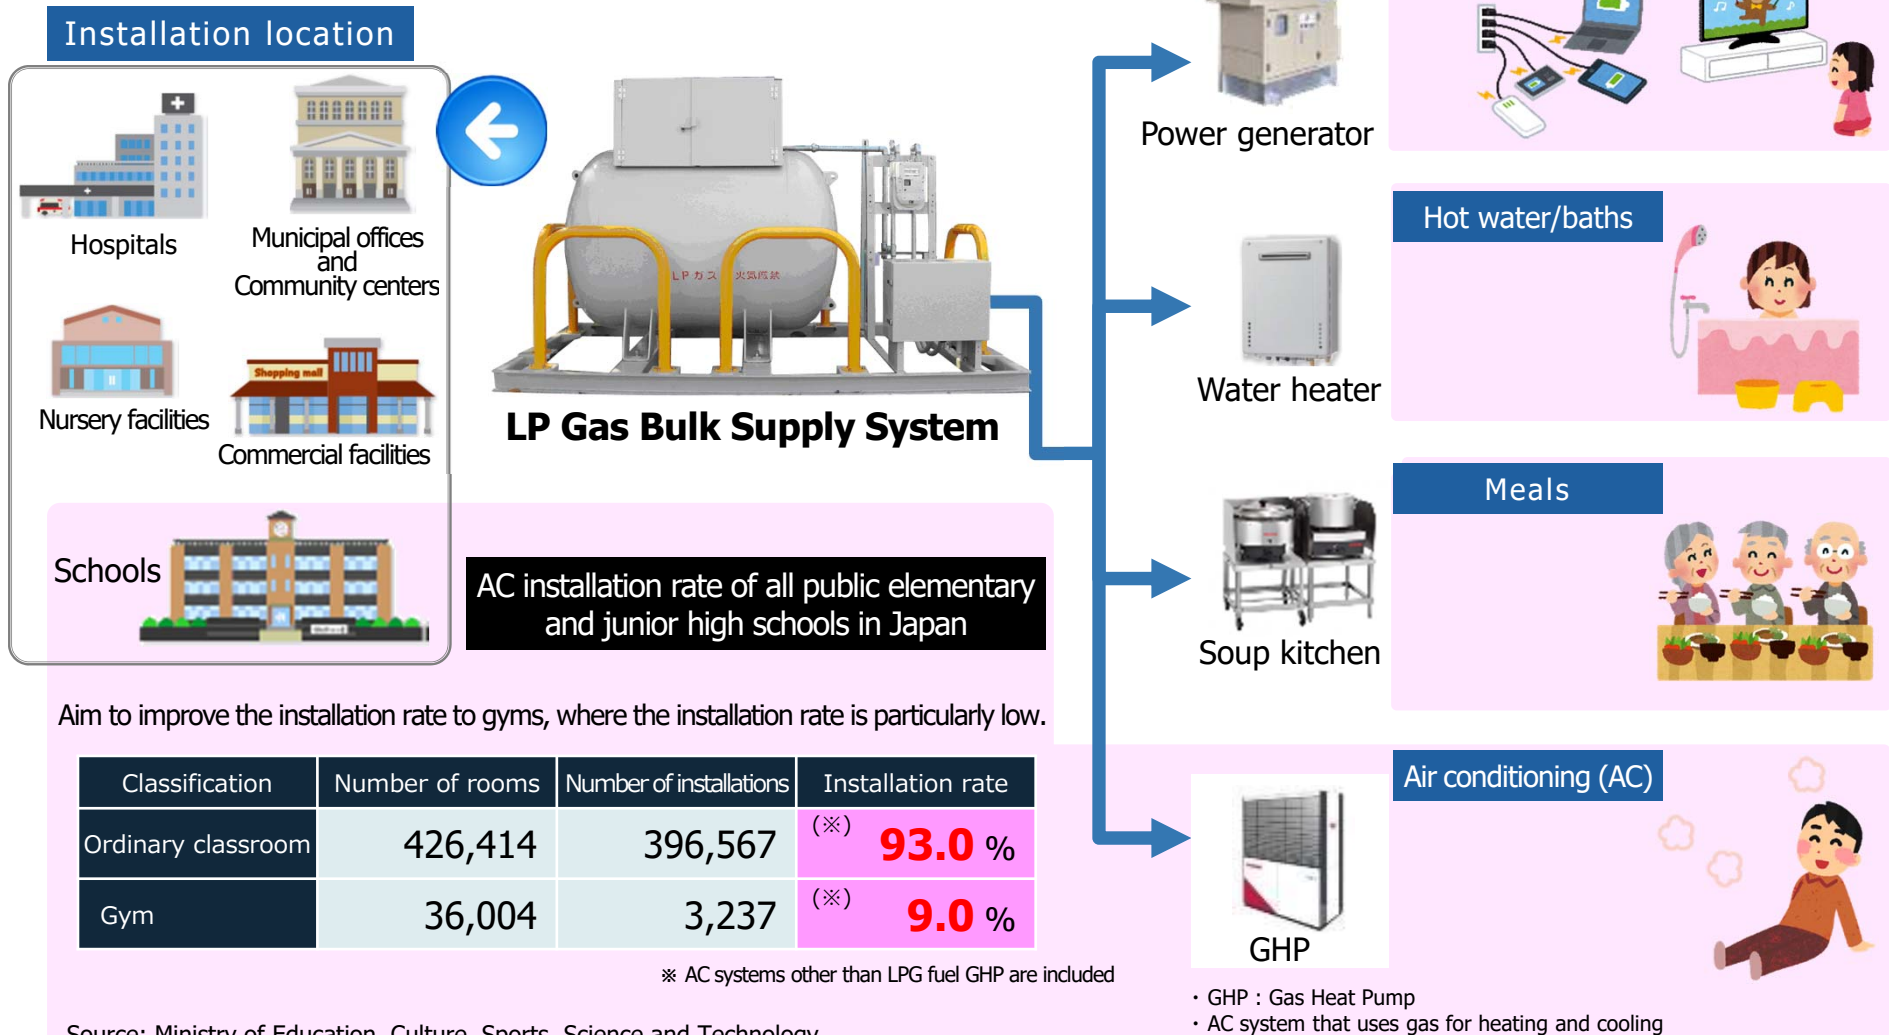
Installation location

Hospitals

Municipal offices and Community centers

Nursery facilities

Commercial facilities

Shopping mall

Schools

LP Gas Bulk Supply System

AC installation rate of all public elementary and junior high schools in Japan

Aim to improve the installation rate to gyms, where the installation rate is particularly low.

| Classification | Number of rooms | Number of installations | Installation rate |
|---|---|---|---|
| Ordinary classroom | 426,414 | 396,567 | (※) 93.0 % |
| Gym | 36,004 | 3,237 | (※) 9.0 % |

※ AC systems other than LPG fuel GHP are included

Source: Ministry of Education, Culture, Sports, Science and Technology

Power generator

Hot water/baths

Water heater

Meals

Soup kitchen

Air conditioning (AC)

GHP

・GHP : Gas Heat Pump
・AC system that uses gas for heating and cooling